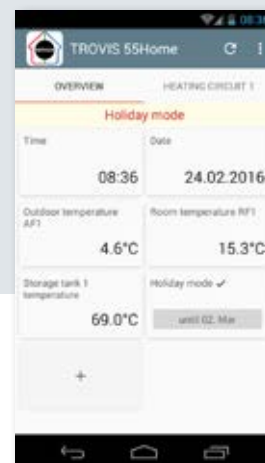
08:36

TROVIS 55Home

OVERVIEW

HEATING CIRCUIT 1

Holiday mode

Time

08:36

Date

24.02.2016

Outdoor temperature AF1

4.6°C

Room temperature RF1

15.3°C

Storage tank 1 temperature

69.0°C

Holiday mode ✓

until 02. Mar

+